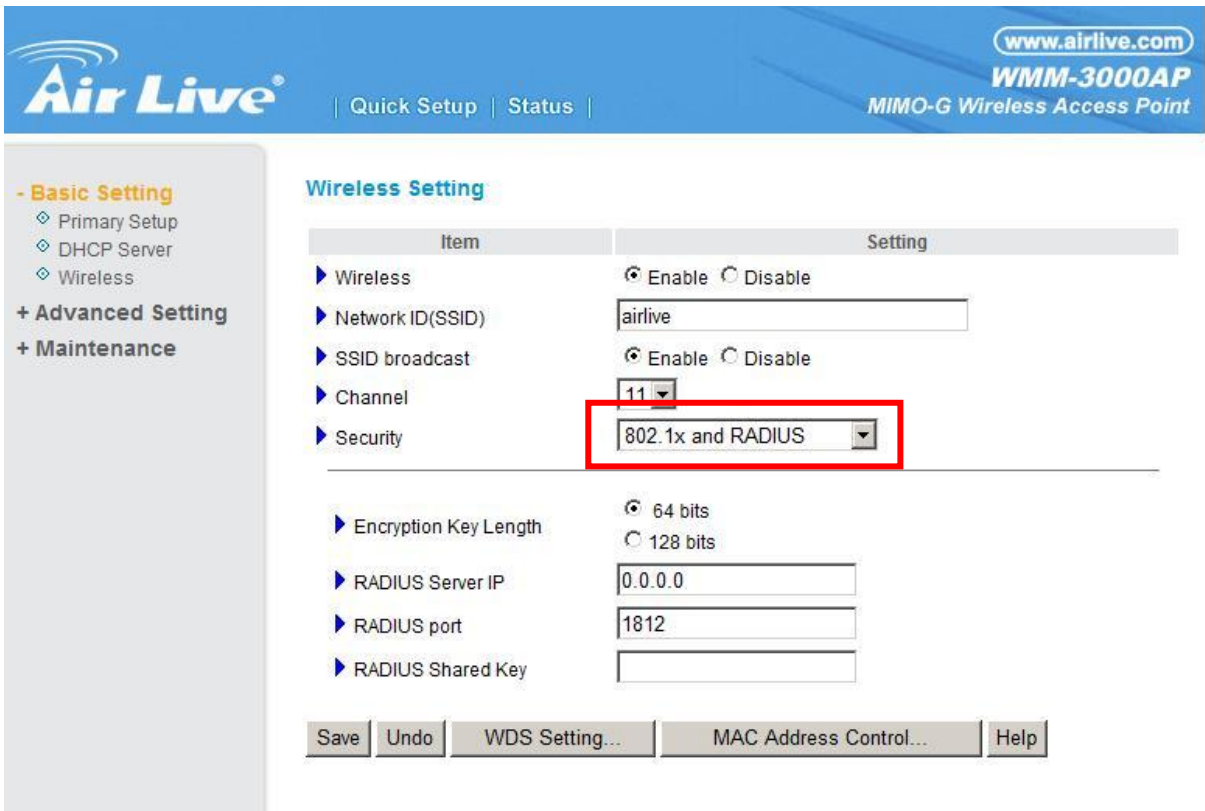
Air Live®

| Quick Setup | Status |

www.airlive.com
WMM-3000AP
MIMO-G Wireless Access Point

- Basic Setting
Primary Setup
DHCP Server
Wireless
+ Advanced Setting
+ Maintenance

Wireless Setting

| Item | Setting |
|---|---|
| Wireless | Enable Disable |
| Network ID(SSID) | airlive |
| SSID broadcast | Enable Disable |
| Channel | 11 |
| Security | 802.1x and RADIUS |

| | |
|---|---|
| Encryption Key Length | 64 bits<br>128 bits |
| RADIUS Server IP | 0.0.0.0 |
| RADIUS port | 1812 |
| RADIUS Shared Key | |

Save Undo WDS Setting... MAC Address Control... Help